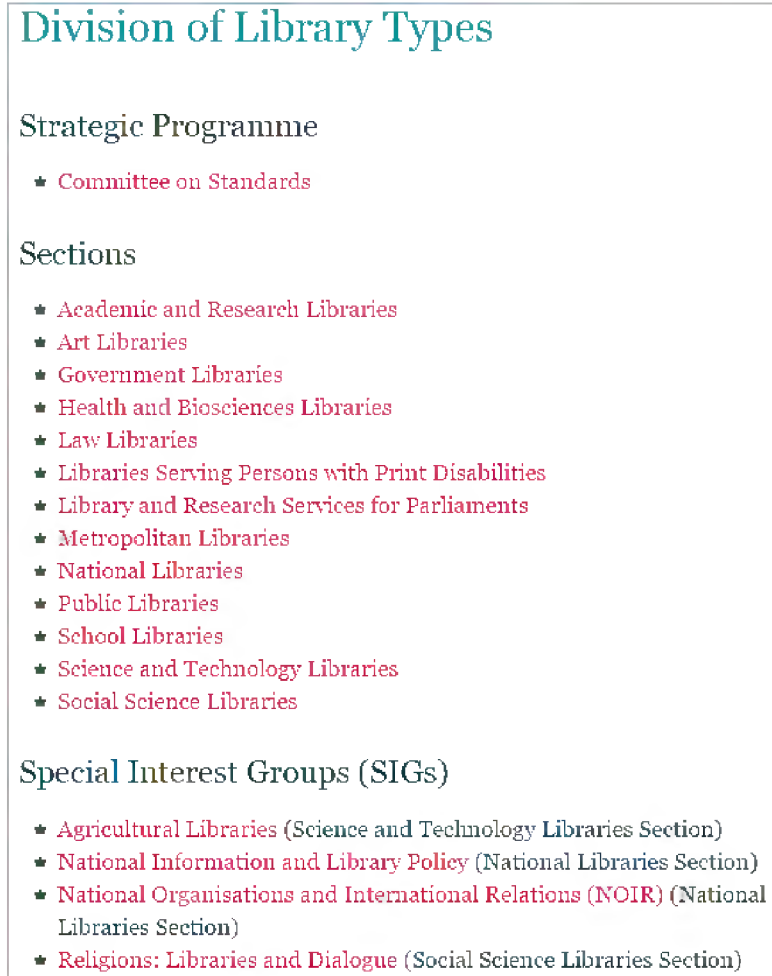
Division of Library Types

Strategic Programme

- Committee on Standards

Sections

- Academic and Research Libraries
- Art Libraries
- Government Libraries
- Health and Biosciences Libraries
- Law Libraries
- Libraries Serving Persons with Print Disabilities
- Library and Research Services for Parliaments
- Metropolitan Libraries
- National Libraries
- Public Libraries
- School Libraries
- Science and Technology Libraries
- Social Science Libraries

Special Interest Groups (SIGs)

- Agricultural Libraries (Science and Technology Libraries Section)
- National Information and Library Policy (National Libraries Section)
- National Organisations and International Relations (NOIR) (National Libraries Section)
- Religions: Libraries and Dialogue (Social Science Libraries Section)